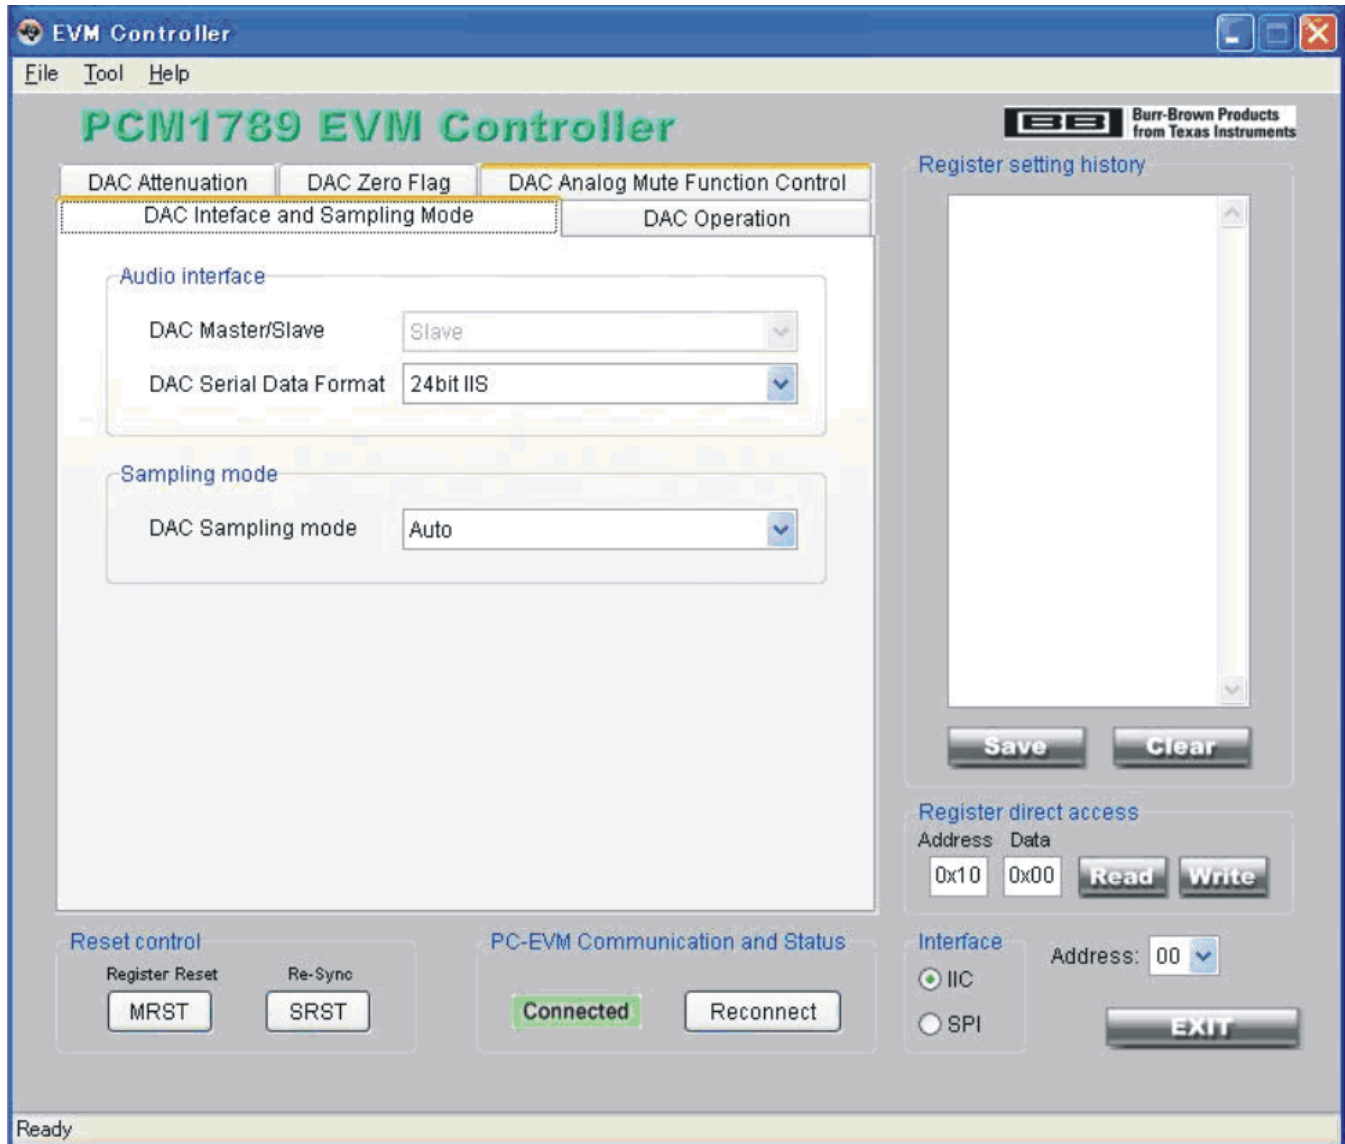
EVM Controller

File Tool Help

PCM1789 EVM Controller

BB Burr-Brown Products from Texas Instruments

DAC Attenuation DAC Zero Flag DAC Analog Mute Function Control

DAC Inteface and Sampling Mode DAC Operation

Audio interface

DAC Master/Slave Slave

DAC Serial Data Format 24bit IIS

Sampling mode

DAC Sampling mode Auto

Register setting history

Save Clear

Register direct access

Address Data

0x10 0x00 Read Write

Reset control

Register Reset Re-Sync

MRST SRST

PC-EVM Communication and Status

Connected Reconnect

Interface

IIC

SPI

Address: 00

EXIT

Ready